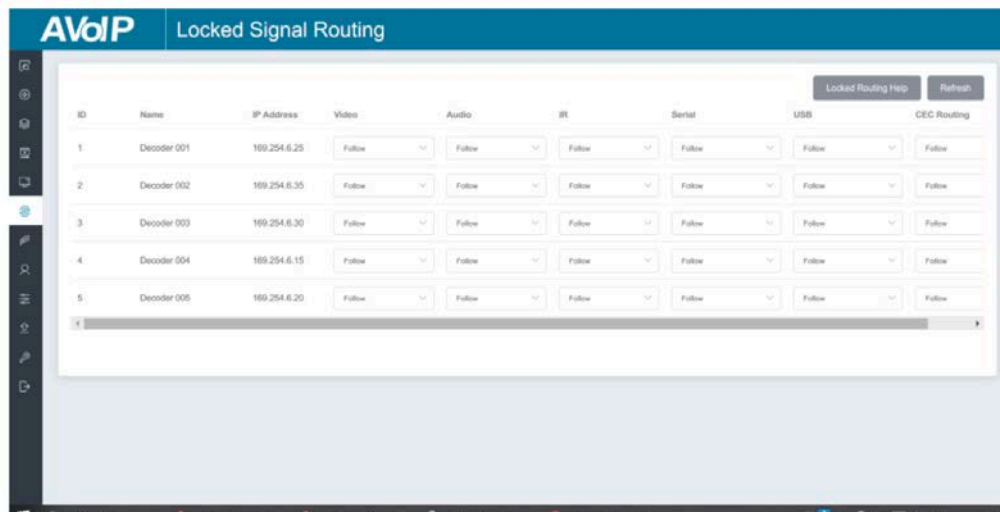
AVoIP Locked Signal Routing

Locked Routing Help Refresh

| ID | Name | IP Address | Video | Audio | IR | Serial | USB | CEC Routing |
|---|---|---|---|---|---|---|---|---|
| 1 | Decoder 001 | 169.254.6.25 | Follow | Follow | Follow | Follow | Follow | Follow |
| 2 | Decoder 002 | 169.254.6.35 | Follow | Follow | Follow | Follow | Follow | Follow |
| 3 | Decoder 003 | 169.254.6.30 | Follow | Follow | Follow | Follow | Follow | Follow |
| 4 | Decoder 004 | 169.254.6.15 | Follow | Follow | Follow | Follow | Follow | Follow |
| 5 | Decoder 005 | 169.254.6.20 | Follow | Follow | Follow | Follow | Follow | Follow |